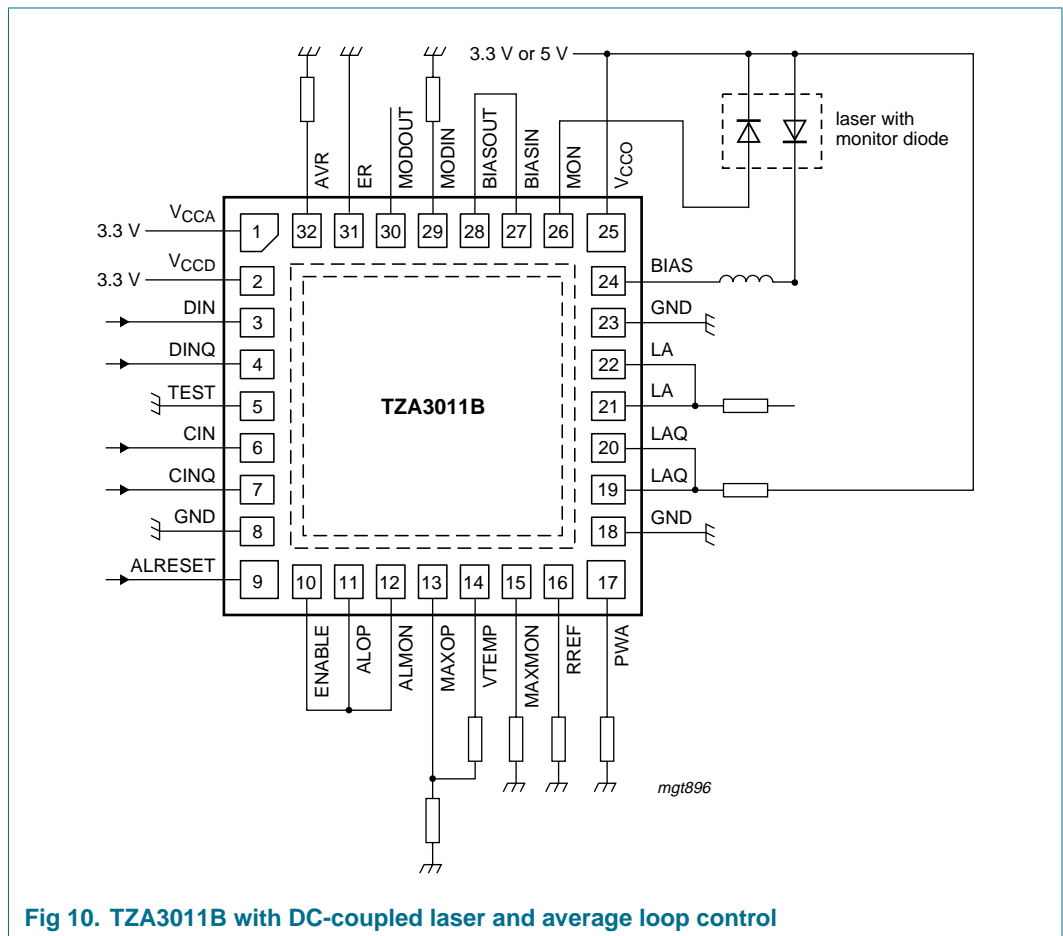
3.3 V or 5 V

laser with monitor diode

AVR
ER
MODOUT
MODIN
BIASOUT
BIASIN
MON
$V_{CCO}$

32
31
30
29
28
27
26
25

$V_{CCA}$
3.3 V
1
$V_{CCD}$
3.3 V
2
DIN
3
DINQ
4
TEST
5
CIN
6
CINQ
7
GND
8
ALRESET
9

TZA3011B

24
BIAS
23
GND
22
LA
21
LA
20
LAQ
19
LAQ
18
GND
17

10
11
12
13
14
15
16
17

ENABLE
ALOP
ALMON
MAXOP
VTEMP
MAXMON
RREF
PWA

mgt896

Fig 10. TZA3011B with DC-coupled laser and average loop control